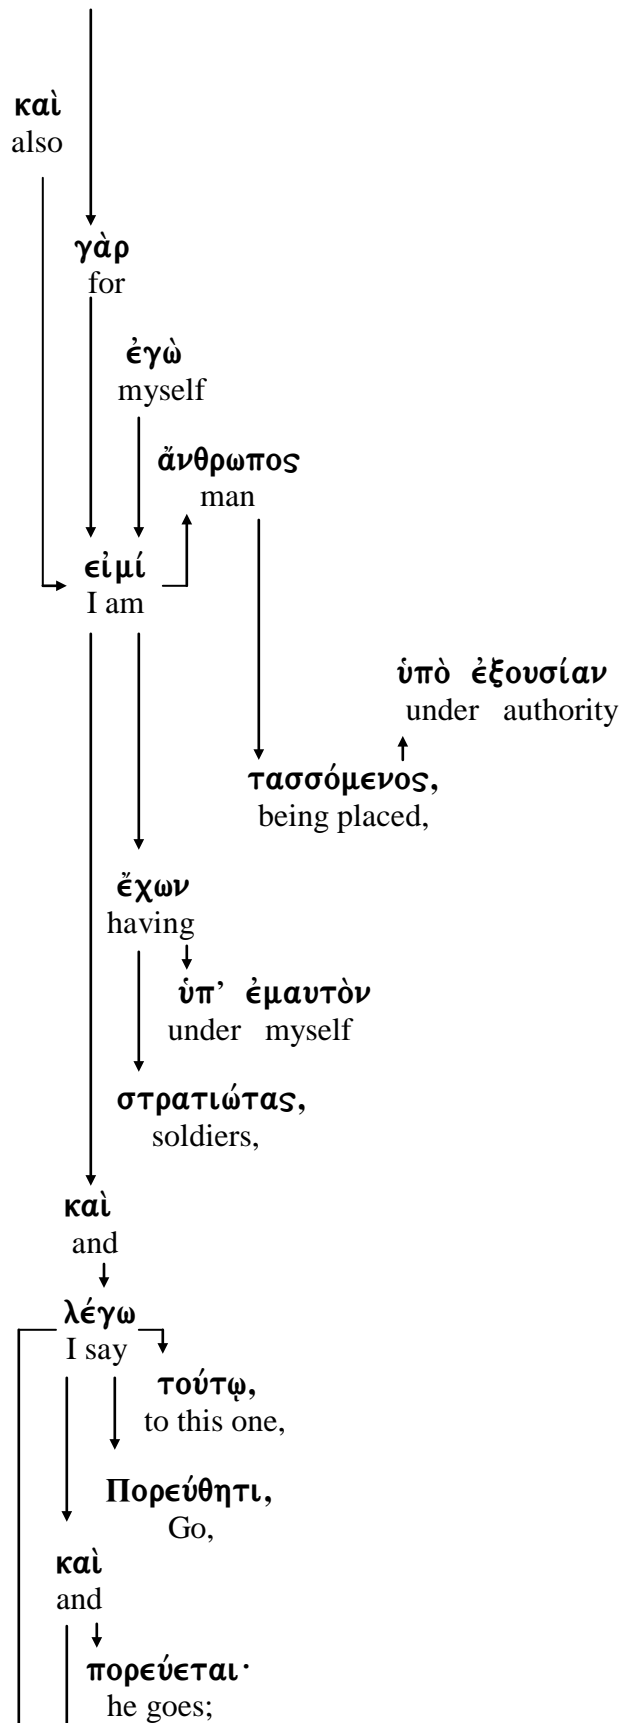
καὶ
also

γὰρ
for

ἐγὼ
myself

ἄνθρωπος
man

εἰμί
I am

ὑπὸ ἐξουσίαν
under authority

τασσόμενος,
being placed,

ἔχων
having

ὑπ᾽ ἐμαυτὸν
under myself

στρατιώτας,
soldiers,

καὶ
and

λέγω
I say

τούτῳ,
to this one,

Πορεύθητι,
Go,

καὶ
and

πορεύεται·
he goes;